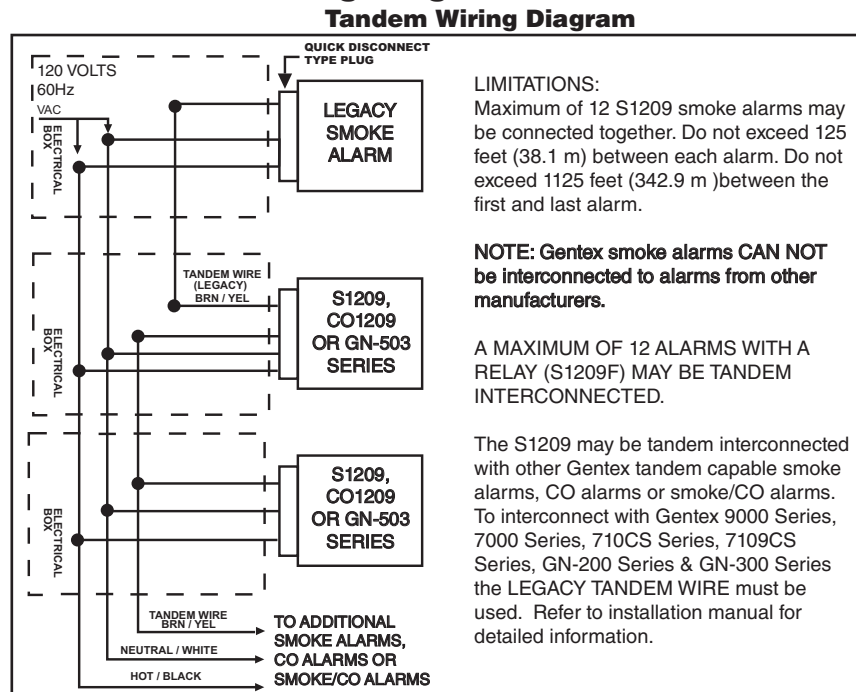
Tandem Wiring Diagram

QUICK DISCONNECT TYPE PLUG

120 VOLTS 60Hz VAC

ELECTRICAL BOX

LEGACY SMOKE ALARM

TANDEM WIRE (LEGACY) BRN / YEL

ELECTRICAL BOX

S1209, CO1209 OR GN-503 SERIES

ELECTRICAL BOX

S1209, CO1209 OR GN-503 SERIES

TANDEM WIRE BRN / YEL

NEUTRAL / WHITE

HOT / BLACK

TO ADDITIONAL SMOKE ALARMS, CO ALARMS OR SMOKE/CO ALARMS

LIMITATIONS:
Maximum of 12 S1209 smoke alarms may be connected together. Do not exceed 125 feet (38.1 m) between each alarm. Do not exceed 1125 feet (342.9 m )between the first and last alarm.

NOTE: Gentex smoke alarms CAN NOT be interconnected to alarms from other manufacturers.

A MAXIMUM OF 12 ALARMS WITH A RELAY (S1209F) MAY BE TANDEM INTERCONNECTED.

The S1209 may be tandem interconnected with other Gentex tandem capable smoke alarms, CO alarms or smoke/CO alarms. To interconnect with Gentex 9000 Series, 7000 Series, 710CS Series, 7109CS Series, GN-200 Series & GN-300 Series the LEGACY TANDEM WIRE must be used. Refer to installation manual for detailed information.